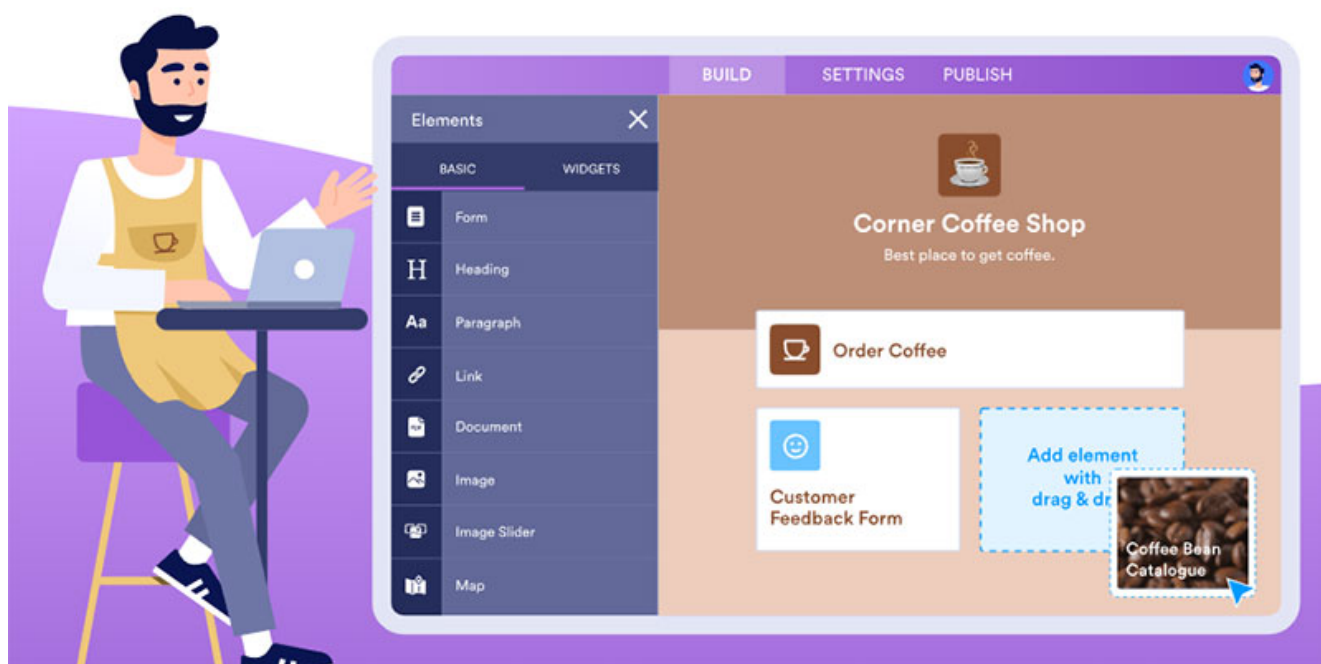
BUILD SETTINGS PUBLISH

Elements

BASIC WIDGETS

Form
Heading
Paragraph
Link
Document
Image
Image Slider
Map

Corner Coffee Shop

Best place to get coffee.

Order Coffee

Customer Feedback Form

Add element with drag & dr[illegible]

Coffee Bean Catalogue